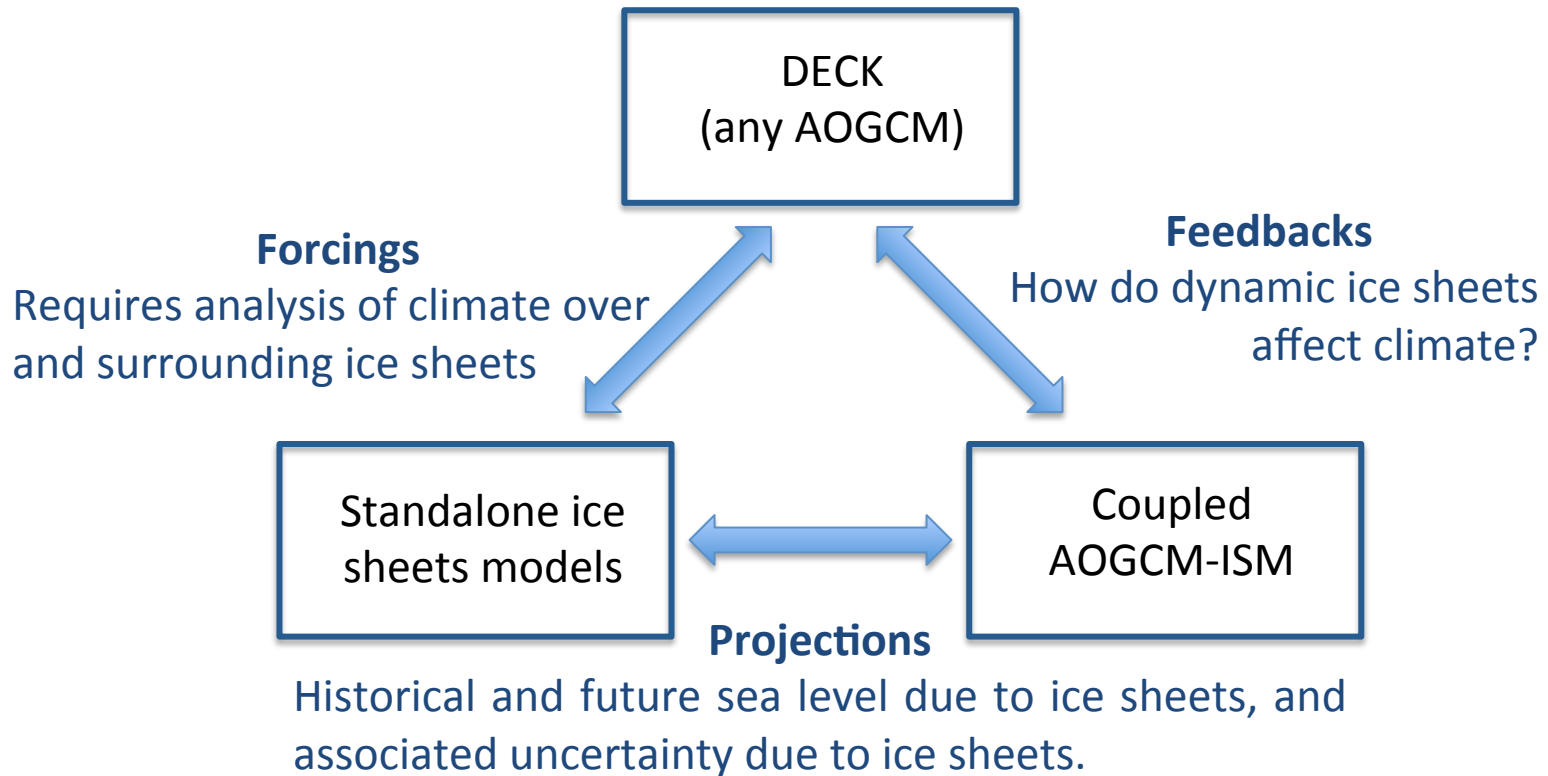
DECK
(any AOGCM)

Forcings
Requires analysis of climate over and surrounding ice sheets

Feedbacks
How do dynamic ice sheets affect climate?

Standalone ice sheets models

Coupled AOGCM-ISM

Projections
Historical and future sea level due to ice sheets, and associated uncertainty due to ice sheets.